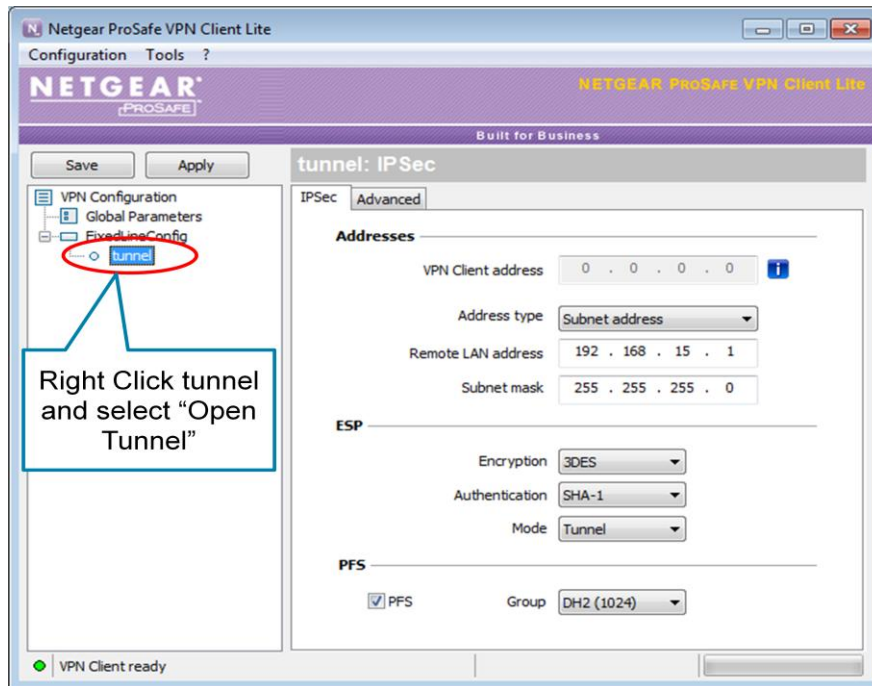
Netgear ProSafe VPN Client Lite

Configuration Tools ?

NETGEAR PROSAFE

NETGEAR ProSafe VPN Client Lite

Built for Business

Save Apply

VPN Configuration
Global Parameters
FixedLineConfig
tunnel

Right Click tunnel and select "Open Tunnel"

tunnel: IPSec

IPSec Advanced

Addresses

VPN Client address 0 . 0 . 0 . 0

Address type Subnet address

Remote LAN address 192 . 168 . 15 . 1

Subnet mask 255 . 255 . 255 . 0

ESP

Encryption 3DES

Authentication SHA-1

Mode Tunnel

PFS

PFS Group DH2 (1024)

VPN Client ready